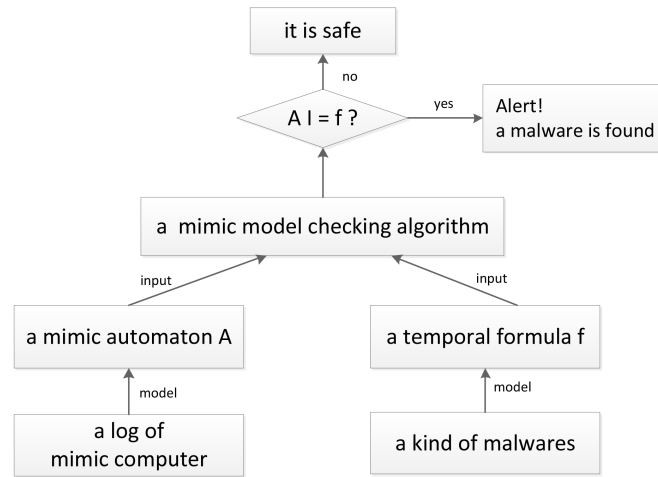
it is safe

no

A I = f ?

yes

Alert!
a malware is found

a mimic model checking algorithm

input

input

a mimic automaton A

a temporal formula f

model

model

a log of
mimic computer

a kind of malwares